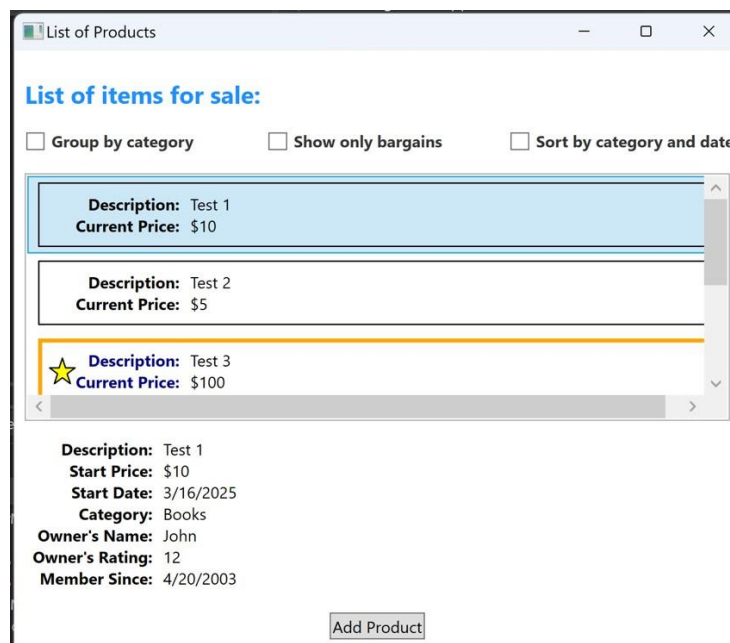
List of Products

List of items for sale:

Group by category  Show only bargains  Sort by category and dat

Description: Test 1
Current Price: $10

Description: Test 2
Current Price: $5

Description: Test 3
Current Price: $100

Description: Test 1
Start Price: $10
Start Date: 3/16/2025
Category: Books
Owner's Name: John
Owner's Rating: 12
Member Since: 4/20/2003

Add Product